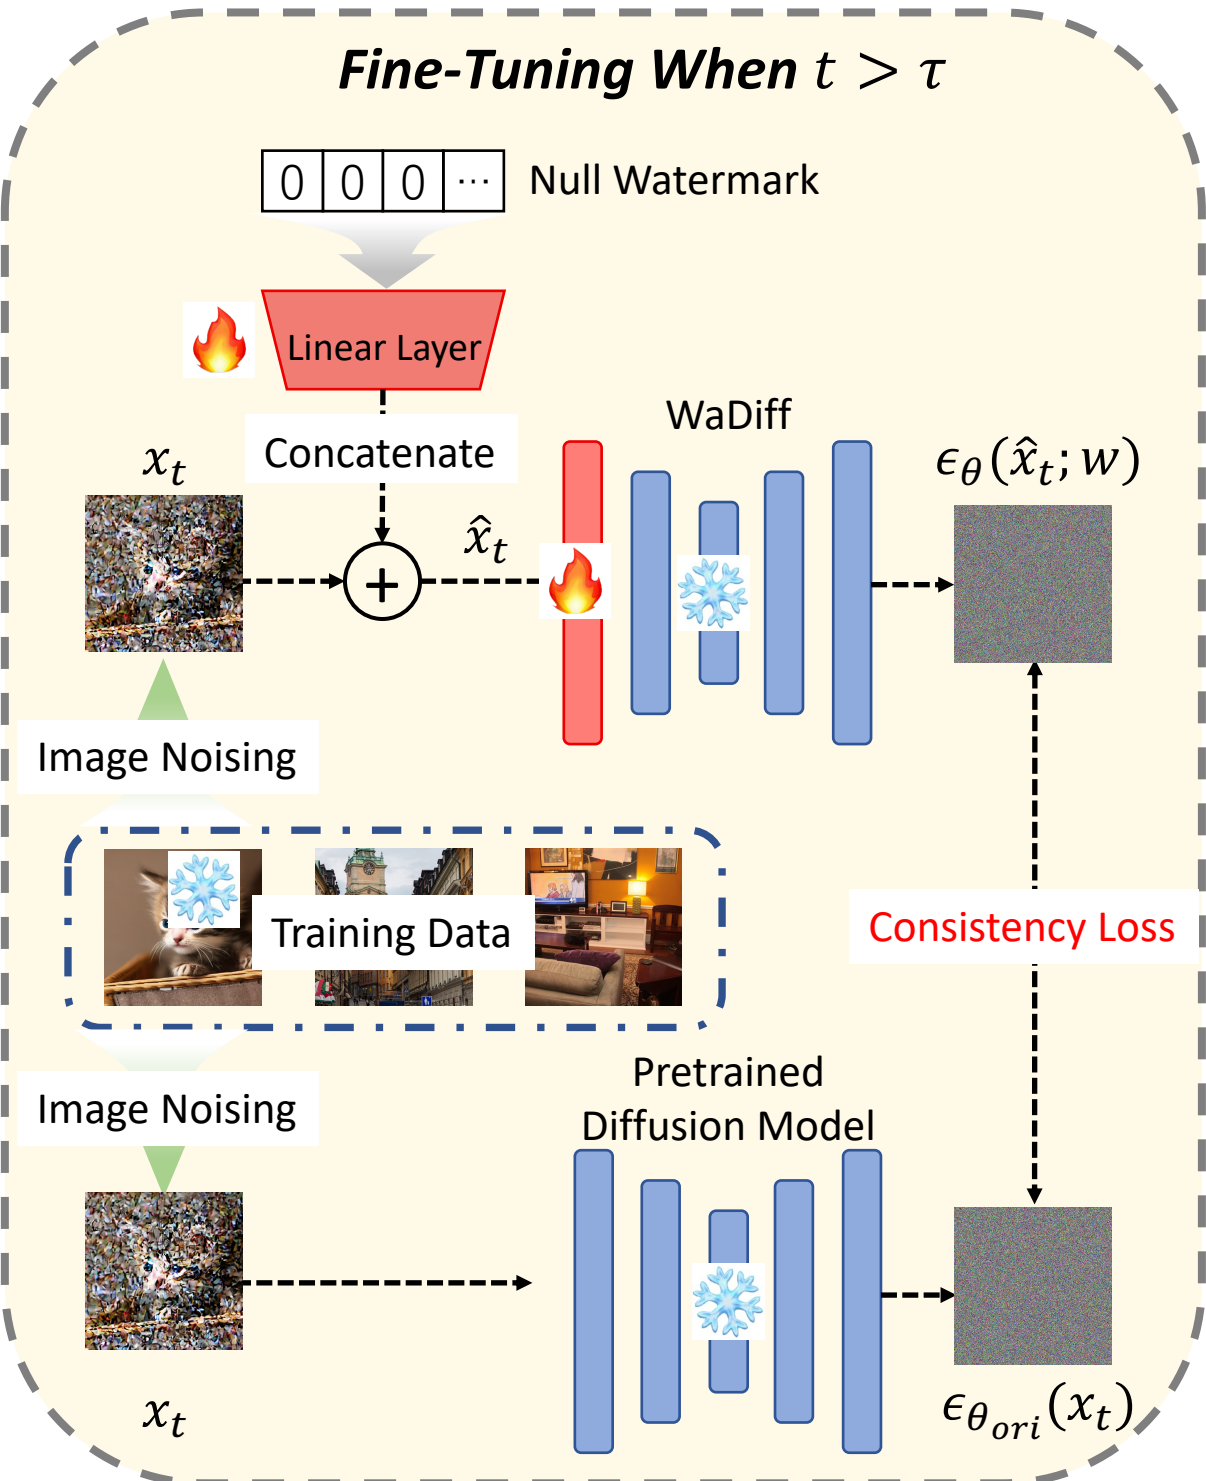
Fine-Tuning When $t > \tau$

| 0 | 0 | 0 | ⋯ |
|---|---|---|---|

Null Watermark

Linear Layer

Concatenate

$x_t$

$\hat{x}_t$

WaDiff

$\epsilon_\theta(\hat{x}_t; w)$

Image Noising

Training Data

Consistency Loss

Image Noising

Pretrained Diffusion Model

$x_t$

$\epsilon_{\theta_{ori}}(x_t)$